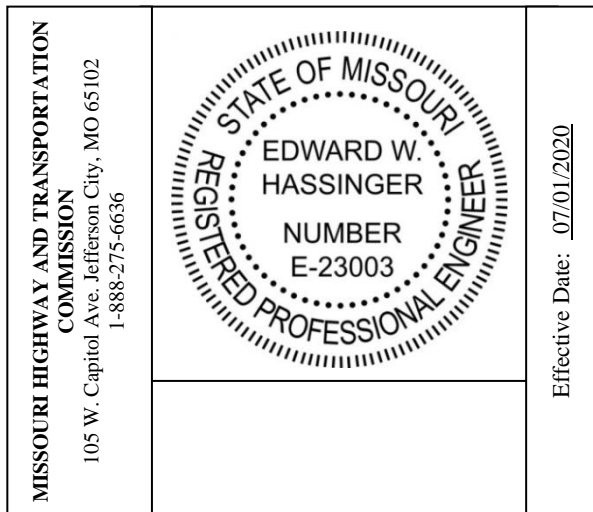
MISSOURI HIGHWAY AND TRANSPORTATION COMMISSION
105 W. Capitol Ave. Jefferson City, MO 65102
1-888-275-6636

STATE OF MISSOURI
EDWARD W. HASSINGER
NUMBER
E-23003
REGISTERED PROFESSIONAL ENGINEER

Effective Date: 07/01/2020